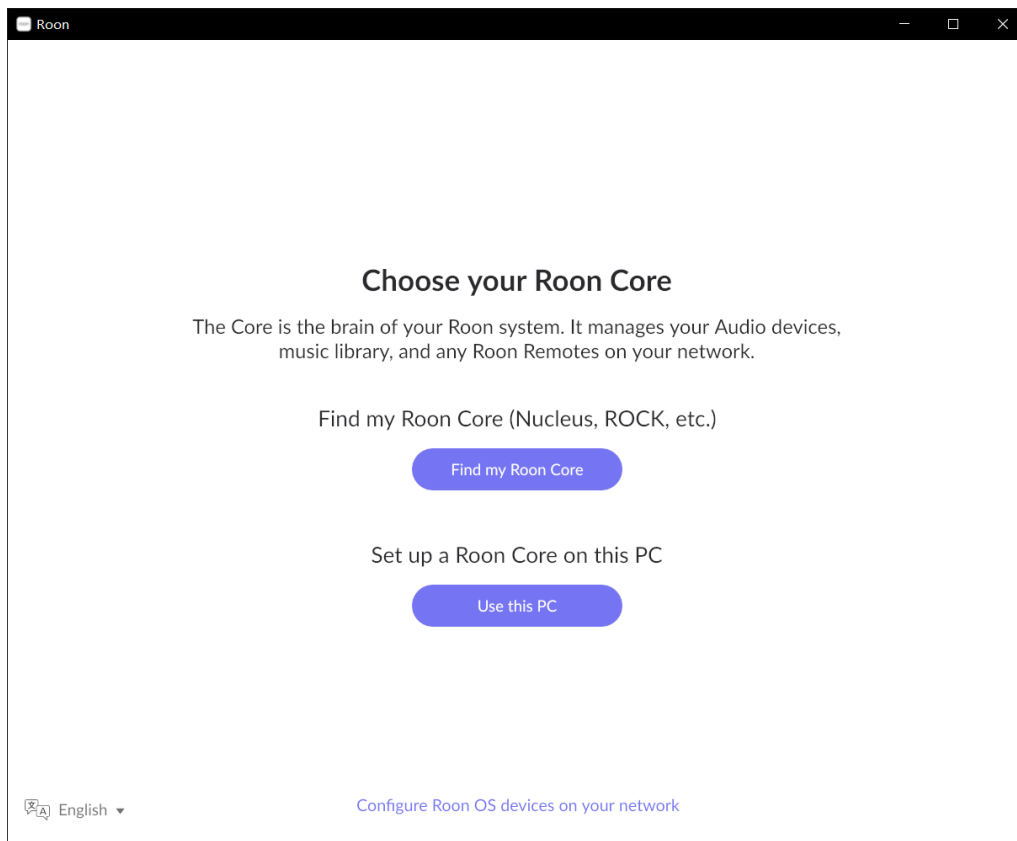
Roon

Choose your Roon Core

The Core is the brain of your Roon system. It manages your Audio devices, music library, and any Roon Remotes on your network.

Find my Roon Core (Nucleus, ROCK, etc.)

Find my Roon Core

Set up a Roon Core on this PC

Use this PC

English

Configure Roon OS devices on your network